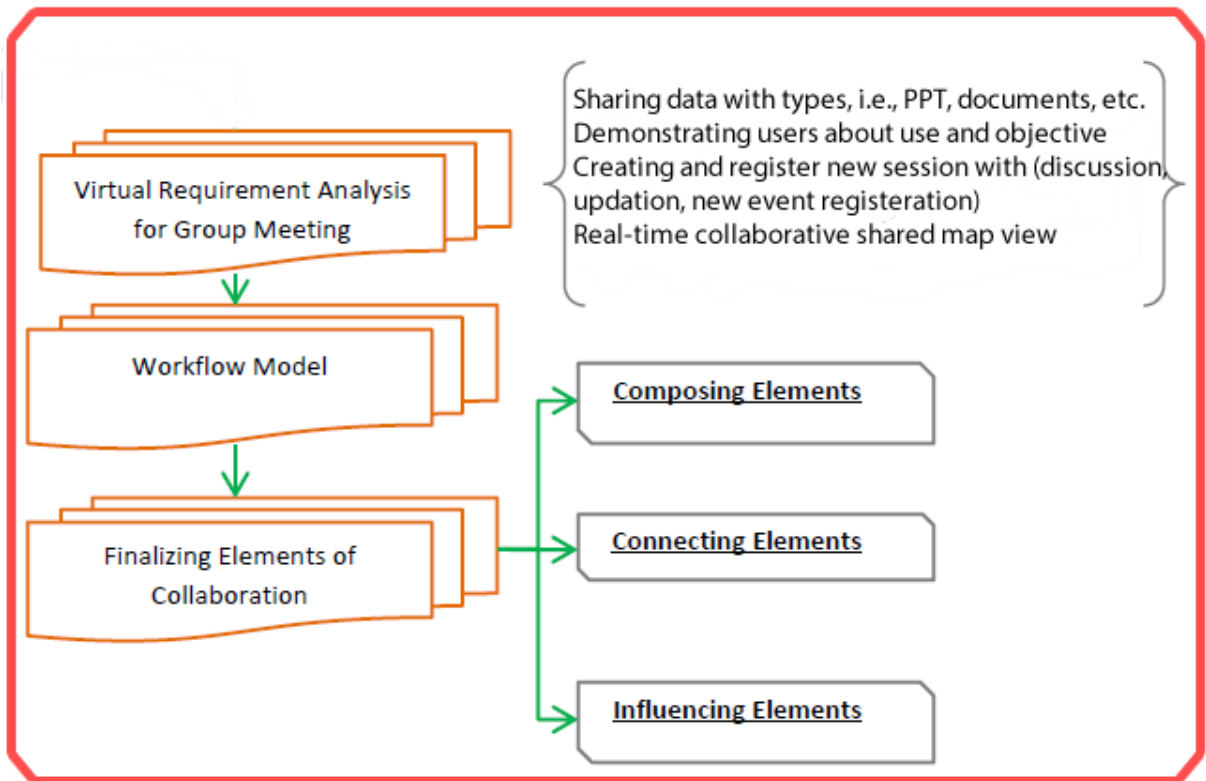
Virtual Requirement Analysis for Group Meeting

Sharing data with types, i.e., PPT, documents, etc.
Demonstrating users about use and objective
Creating and register new session with (discussion, updation, new event registeration)
Real-time collaborative shared map view

Workflow Model

Finalizing Elements of Collaboration

Composing Elements

Connecting Elements

Influencing Elements